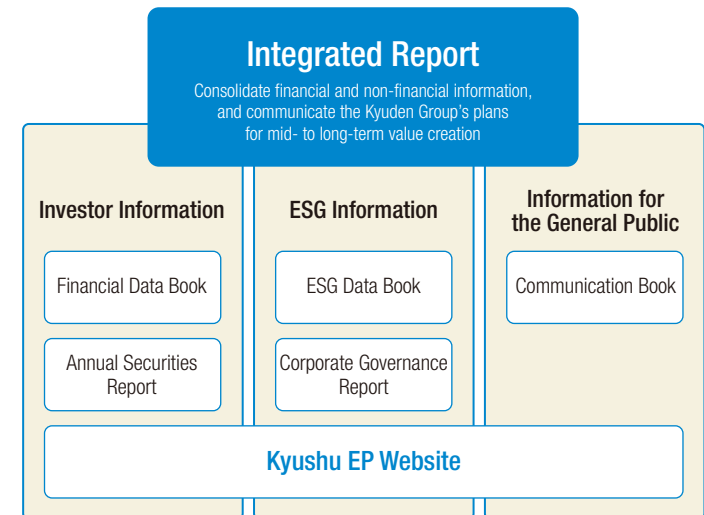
Integrated Report

Consolidate financial and non-financial information, and communicate the Kyuden Group's plans for mid- to long-term value creation

Investor Information

Financial Data Book

Annual Securities Report

ESG Information

ESG Data Book

Corporate Governance Report

Information for the General Public

Communication Book

Kyushu EP Website